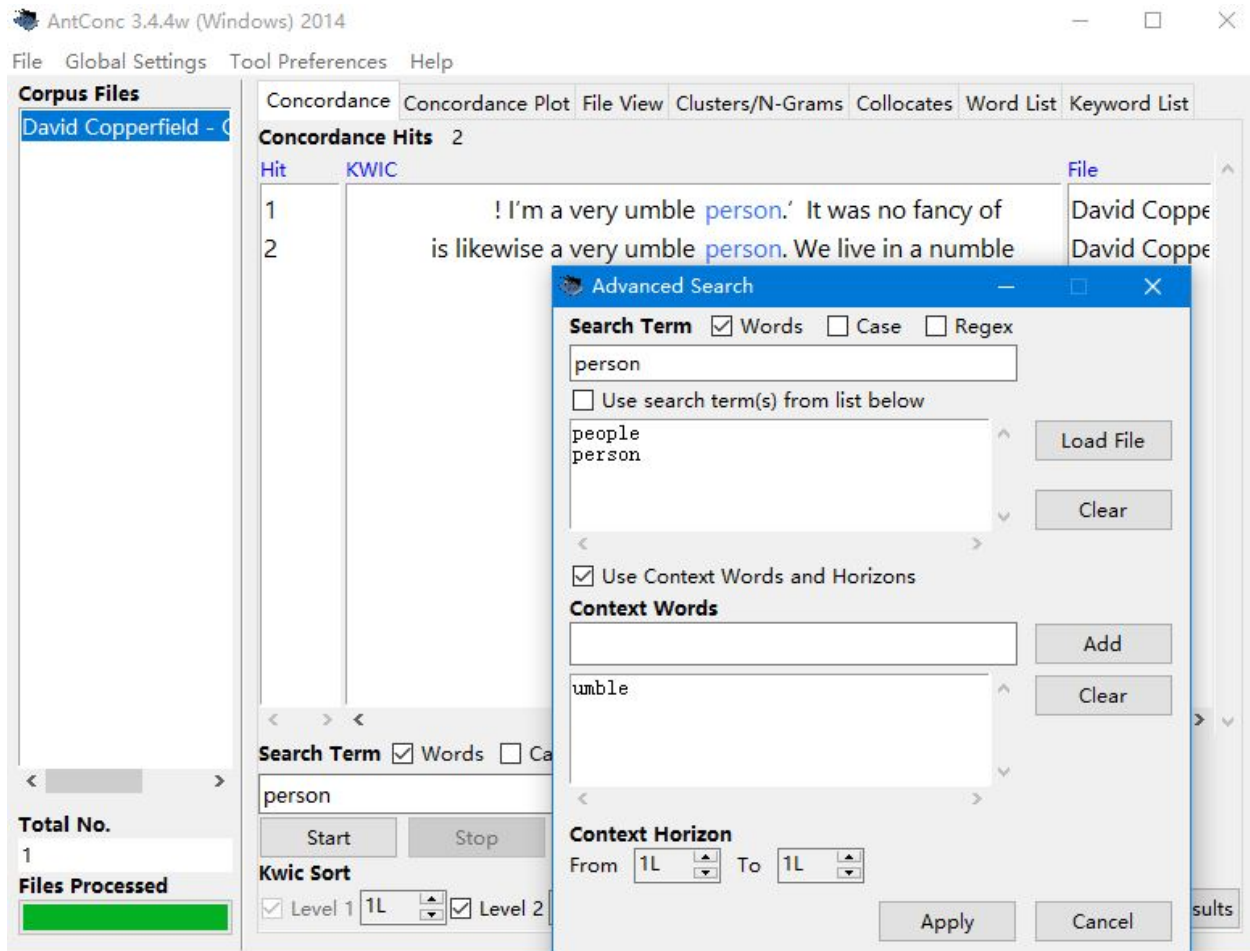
AntConc 3.4.4w (Windows) 2014

File Global Settings Tool Preferences Help

Corpus Files
David Copperfield - C

Total No.
1
Files Processed

Concordance | Concordance Plot | File View | Clusters/N-Grams | Collocates | Word List | Keyword List

Concordance Hits 2

| Hit | KWIC | File |
|---|---|---|
| 1 | ! I'm a very umble person.' It was no fancy of | David Coppe |
| 2 | is likewise a very umble person. We live in a numble | David Coppe |

Search Term ☑ Words ☐ Ca
person
Start Stop
Kwic Sort
☑ Level 1 1L ☑ Level 2
sults

Advanced Search

Search Term ☑ Words ☐ Case ☐ Regex
person
☐ Use search term(s) from list below
people
person
Load File
Clear
☑ Use Context Words and Horizons
Context Words
Add
umble
Clear
Context Horizon
From 1L To 1L
Apply
Cancel